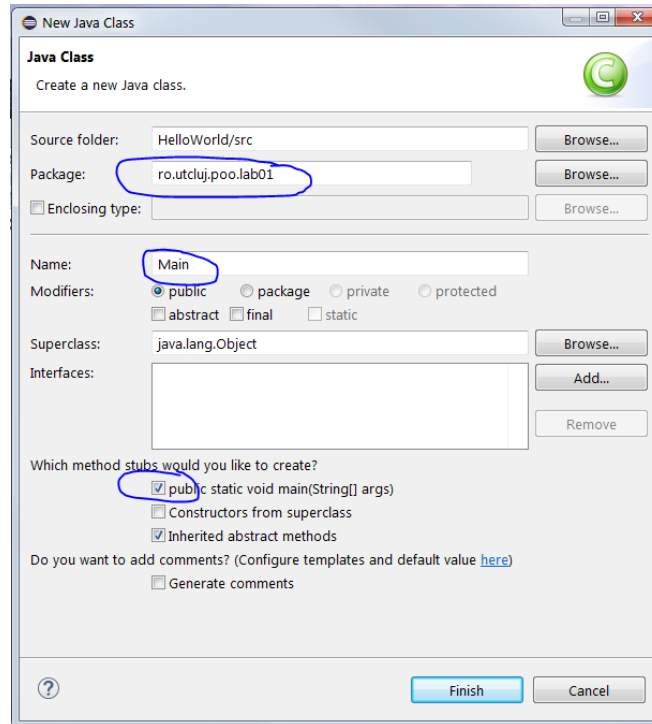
New Java Class

Java Class
Create a new Java class.

Source folder: HelloWorld/src Browse...
Package: ro.utcluj.poo.lab01 Browse...
Enclosing type: Browse...

Name: Main
Modifiers: public package private protected
abstract final static

Superclass: java.lang.Object Browse...
Interfaces: Add...
Remove

Which method stubs would you like to create?
public static void main(String[] args)
Constructors from superclass
Inherited abstract methods
Do you want to add comments? (Configure templates and default value here)
Generate comments

?
Finish Cancel